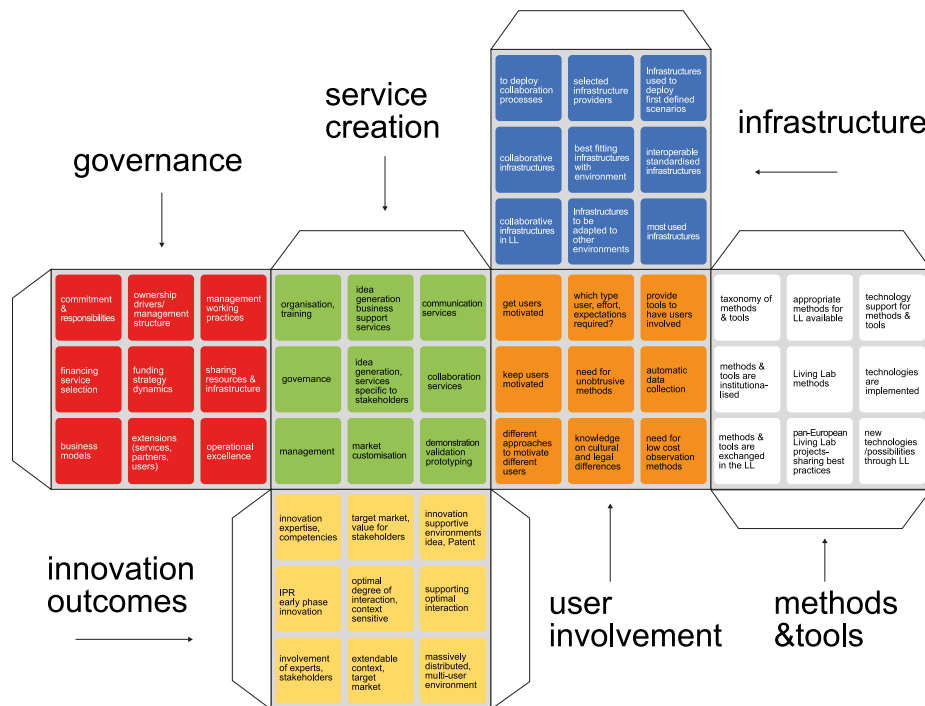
service creation

infrastructure

governance

to deploy collaboration processes

selected infrastructure providers

Infrastructures used to deploy first defined scenarios

collaborative infrastructures

best fitting infrastructures with environment

interoperable standardised infrastructures

collaborative infrastructures in LL

Infrastructures to be adapted to other environments

most used infrastructures

commitment & responsibilities

ownership drivers/ management structure

management working practices

financing service selection

funding strategy dynamics

sharing resources & infrastructure

business models

extensions (services, partners, users)

operational excellence

organisation, training

idea generation business support services

communication services

governance

idea generation, services specific to stakeholders

collaboration services

management

market customisation

demonstration validation prototyping

get users motivated

which type user, effort, expectations required?

provide tools to have users involved

keep users motivated

need for unobtrusive methods

automatic data collection

different approaches to motivate different users

knowledge on cultural and legal differences

need for low cost observation methods

taxonomy of methods & tools

appropriate methods for LL available

technology support for methods & tools

methods & tools are institutionalised

Living Lab methods

technologies are implemented

methods & tools are exchanged in the LL

pan-European Living Lab projects-sharing best practices

new technologies /possibilities through LL

innovation expertise, competencies

target market, value for stakeholders

innovation supportive environments idea, Patent

IPR early phase innovation

optimal degree of interaction, context sensitive

supporting optimal interaction

involvement of experts, stakeholders

extendable context, target market

massively distributed, multi-user environment

innovation outcomes

user involvement

methods &tools